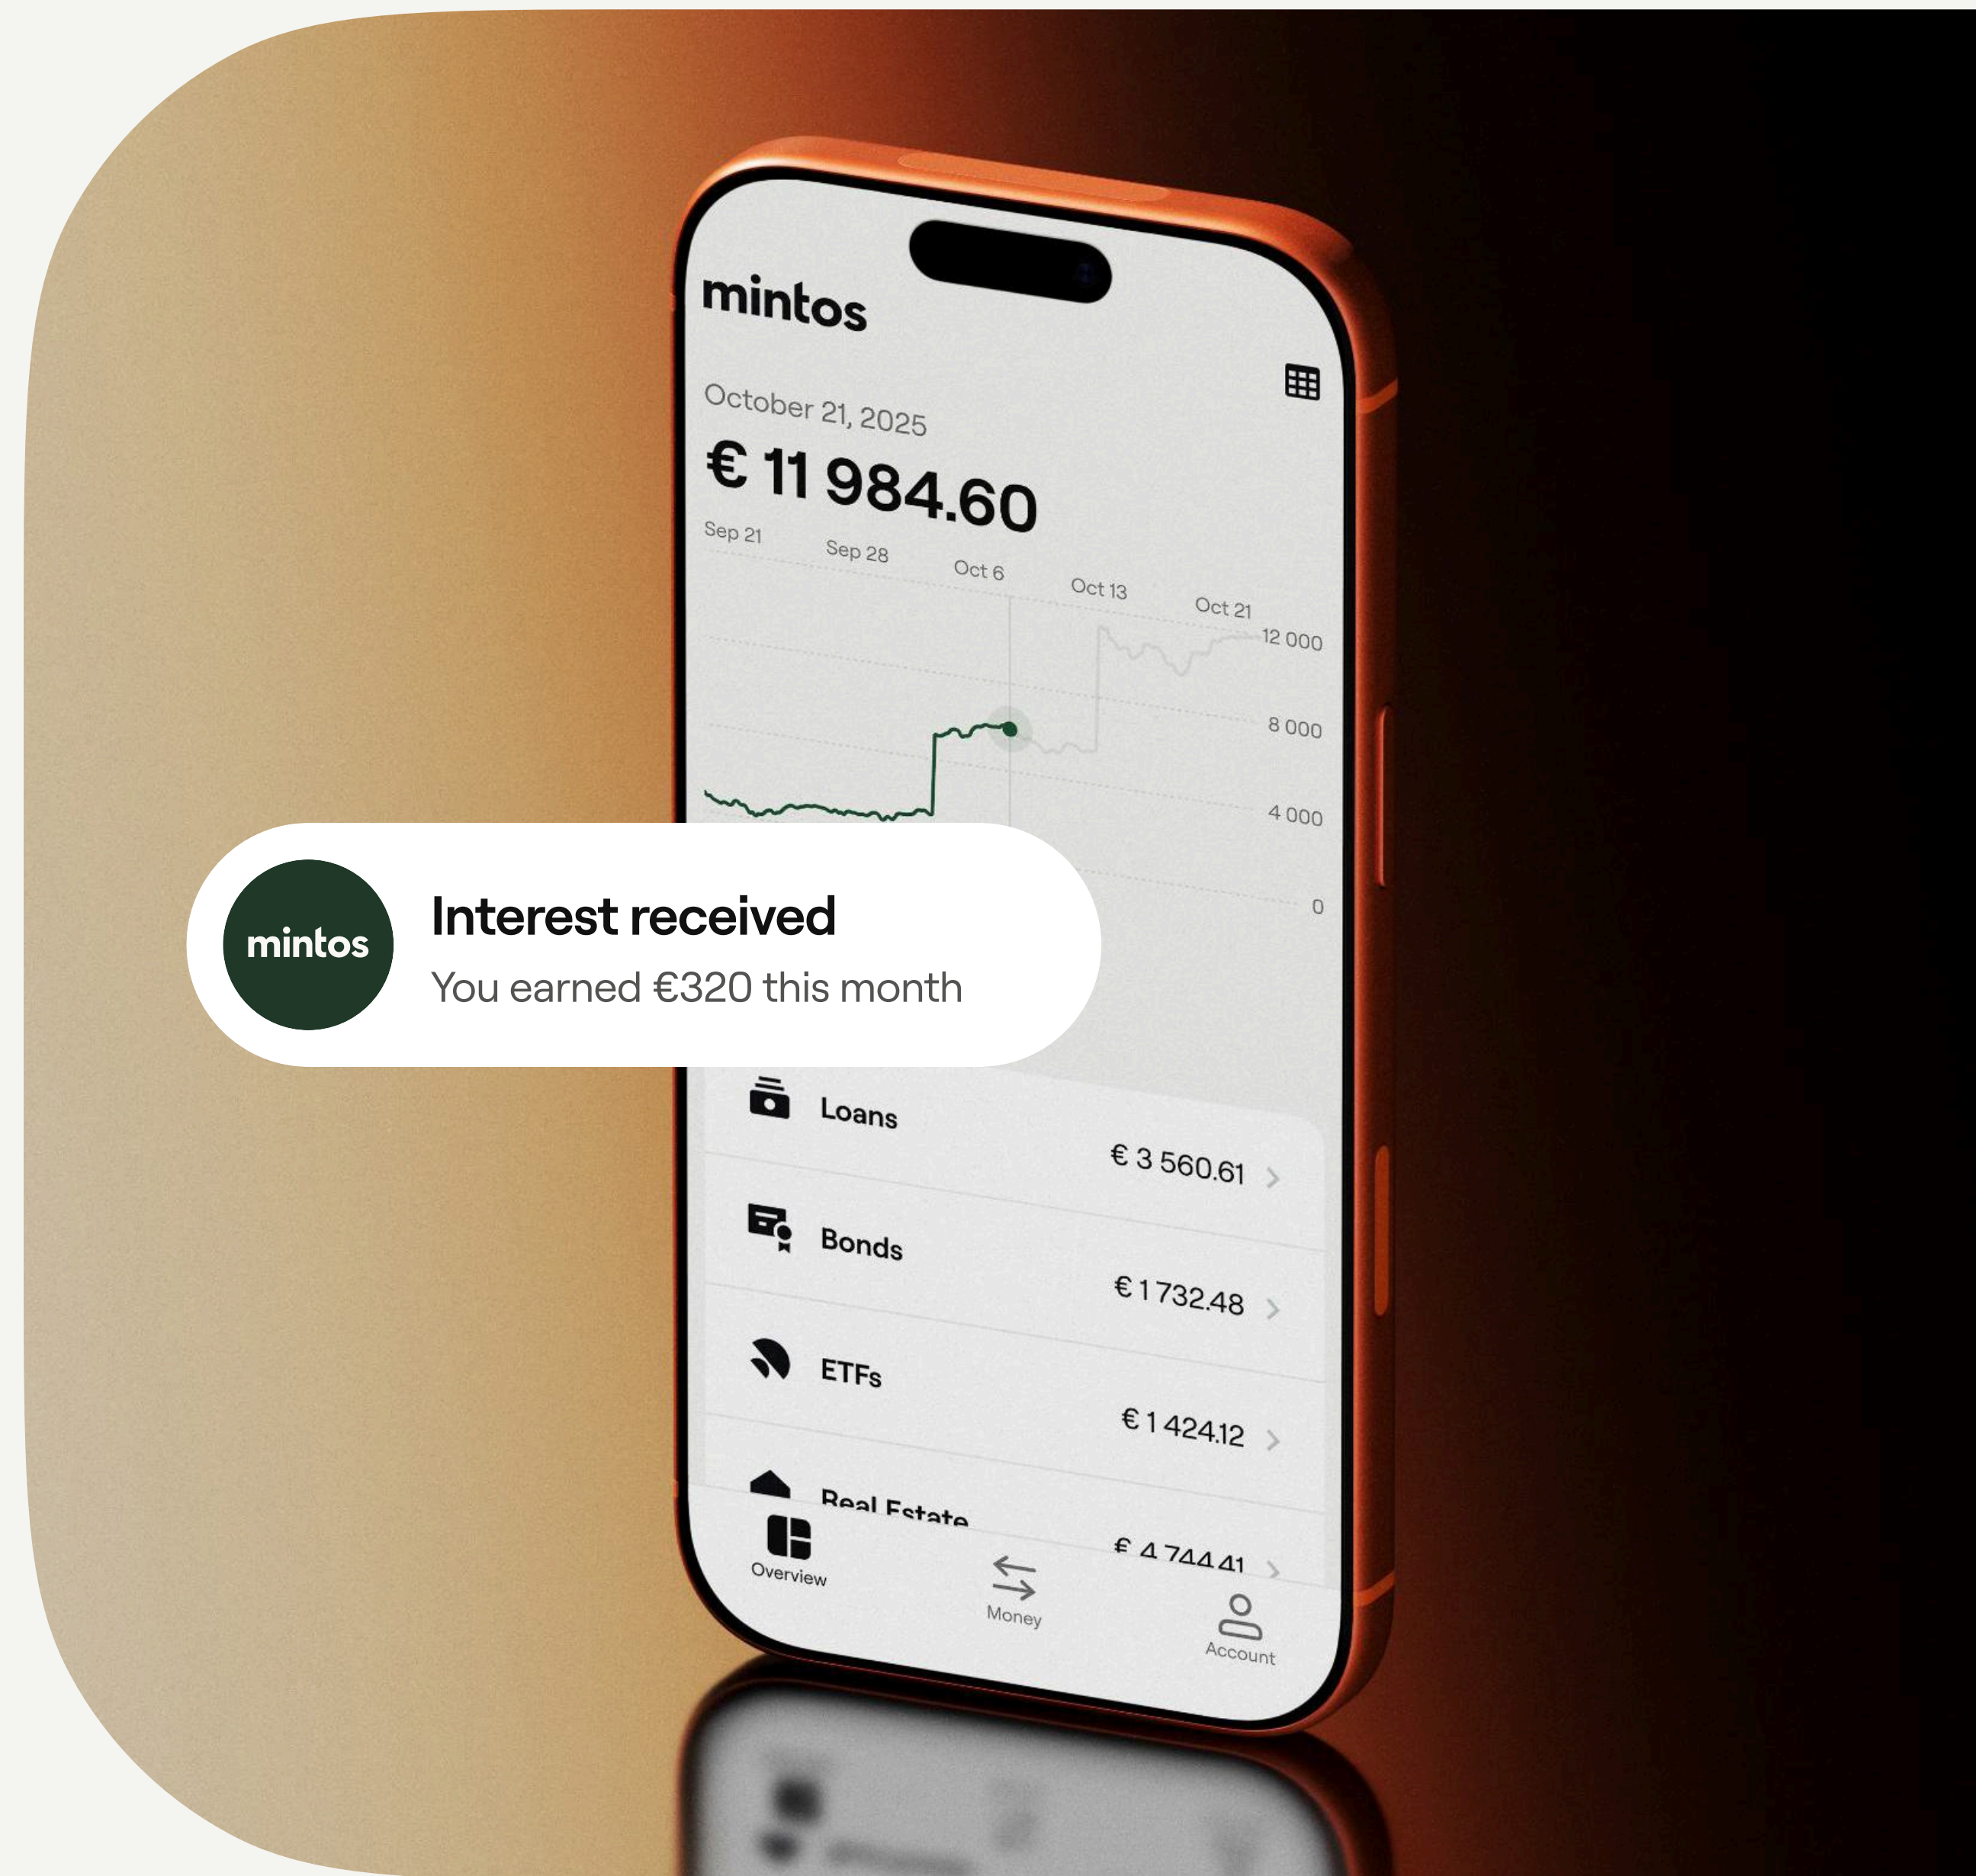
mintos

October 21, 2025

€ 11 984.60

Sep 21 Sep 28 Oct 6 Oct 13 Oct 21

12 000
8 000
4 000
0

mintos

Interest received

You earned €320 this month

Loans € 3 560.61 >

Bonds € 1 732.48 >

ETFs € 1 424.12 >

Real Estate € 4 744.41 >

Overview Money Account